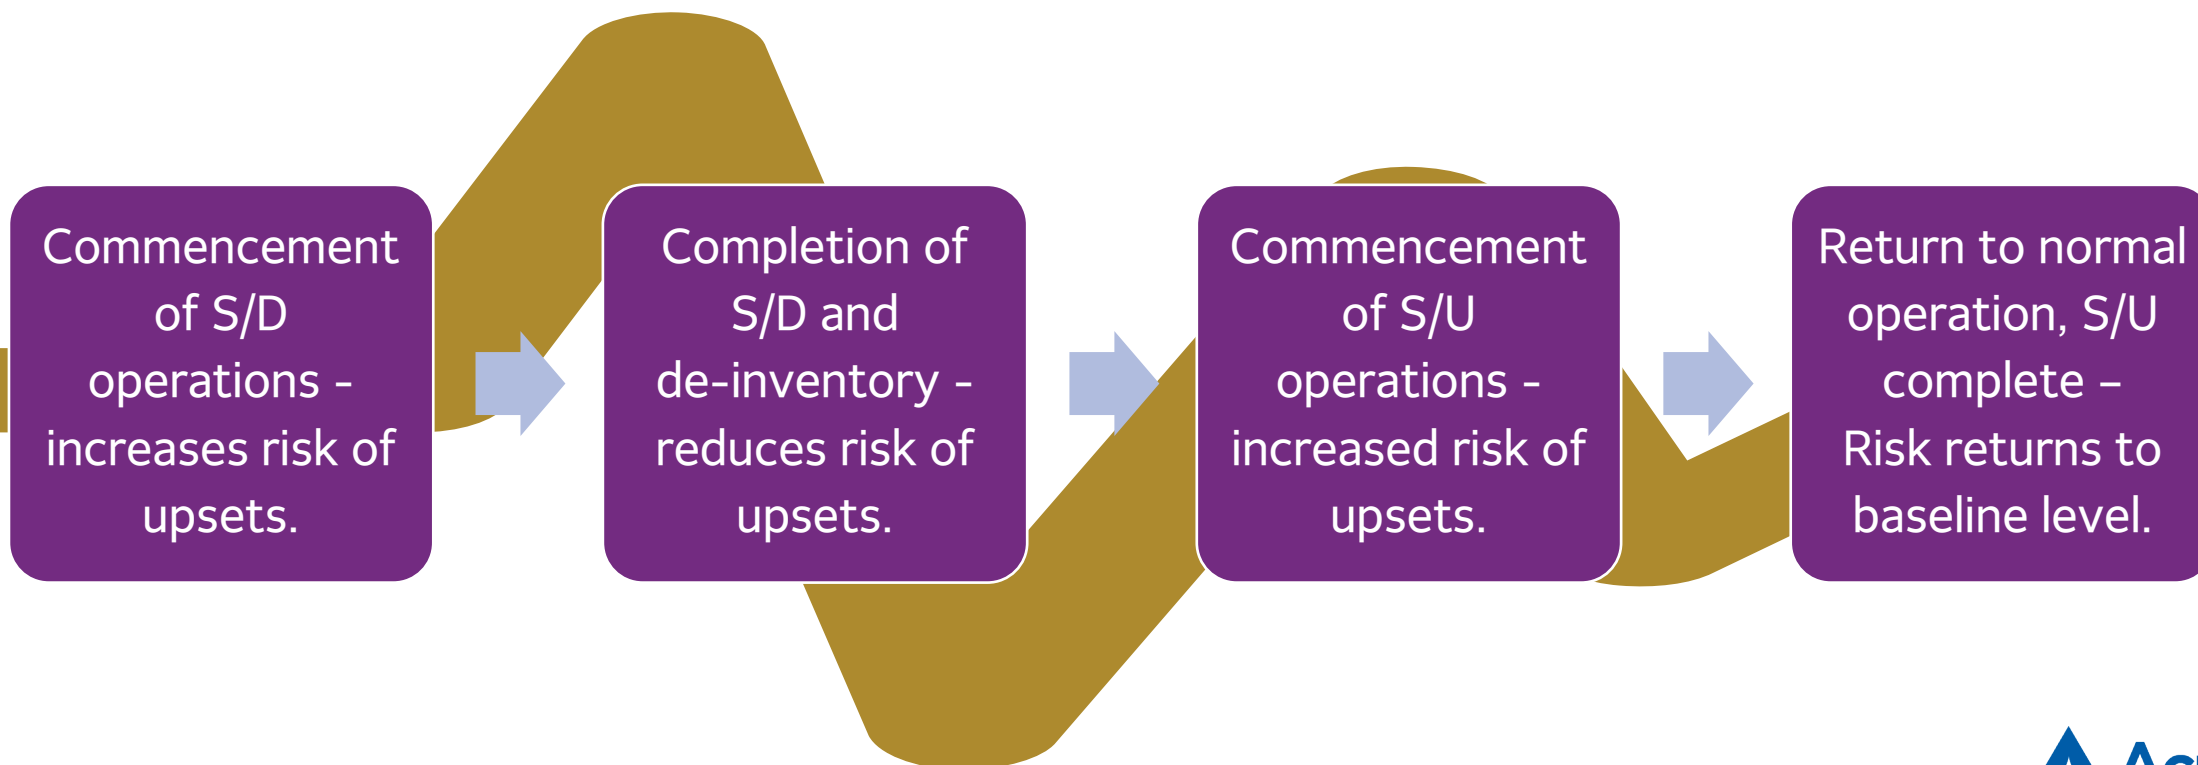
Commencement of S/D operations - increases risk of upsets.

Completion of S/D and de-inventory - reduces risk of upsets.

Commencement of S/U operations - increased risk of upsets.

Return to normal operation, S/U complete – Risk returns to baseline level.

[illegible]